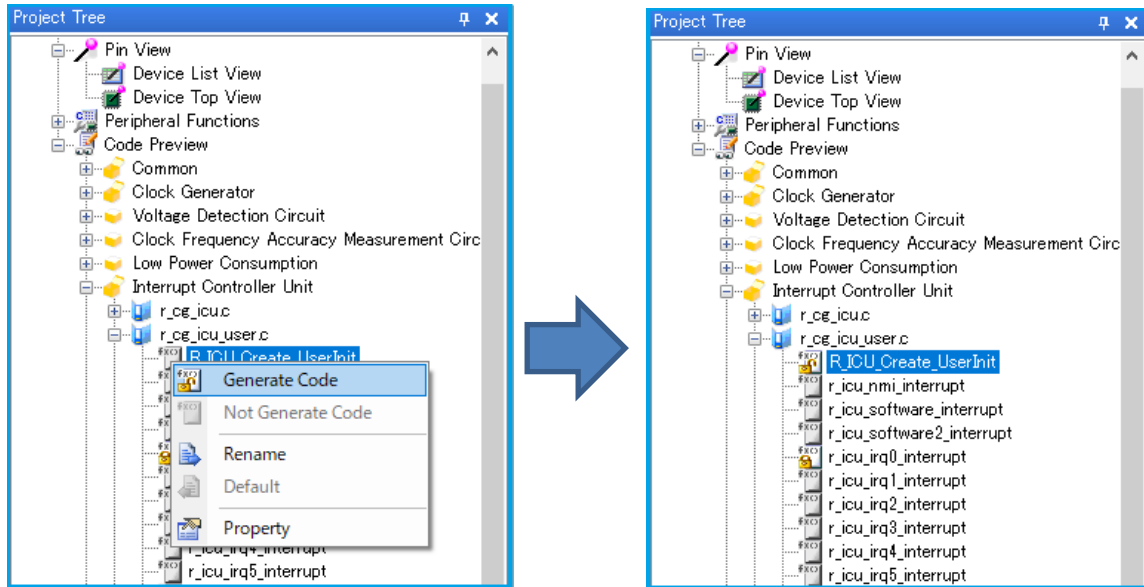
Project Tree

Pin View
Device List View
Device Top View
Peripheral Functions
Code Preview
Common
Clock Generator
Voltage Detection Circuit
Clock Frequency Accuracy Measurement Circ
Low Power Consumption
Interrupt Controller Unit
r_cg_icu.c
r_cg_icu_user.c
R_ICU_Create_UserInit
Generate Code
Not Generate Code
Rename
Default
Property
r_icu_irq4_interrupt
r_icu_irq5_interrupt

Project Tree

Pin View
Device List View
Device Top View
Peripheral Functions
Code Preview
Common
Clock Generator
Voltage Detection Circuit
Clock Frequency Accuracy Measurement Circ
Low Power Consumption
Interrupt Controller Unit
r_cg_icu.c
r_cg_icu_user.c
R_ICU_Create_UserInit
r_icu_nmi_interrupt
r_icu_software_interrupt
r_icu_software2_interrupt
r_icu_irq0_interrupt
r_icu_irq1_interrupt
r_icu_irq2_interrupt
r_icu_irq3_interrupt
r_icu_irq4_interrupt
r_icu_irq5_interrupt